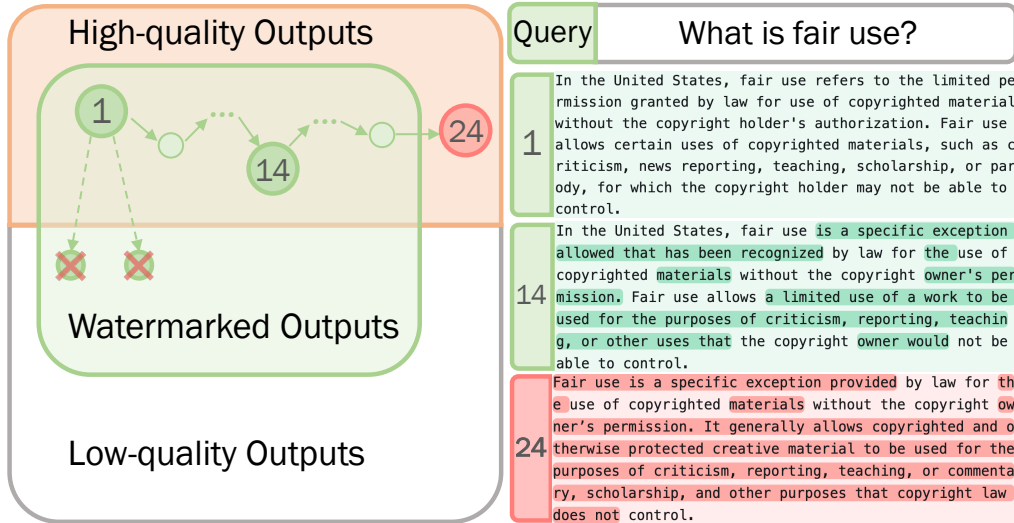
High-quality Outputs

1

14

24

Watermarked Outputs

Low-quality Outputs

Query What is fair use?

1 In the United States, fair use refers to the limited pe rmission granted by law for use of copyrighted material without the copyright holder's authorization. Fair use allows certain uses of copyrighted materials, such as c riticism, news reporting, teaching, scholarship, or par ody, for which the copyright holder may not be able to control.

14 In the United States, fair use is a specific exception allowed that has been recognized by law for the use of copyrighted materials without the copyright owner's per mission. Fair use allows a limited use of a work to be used for the purposes of criticism, reporting, teachin g, or other uses that the copyright owner would not be able to control.

24 Fair use is a specific exception provided by law for th e use of copyrighted materials without the copyright ow ner's permission. It generally allows copyrighted and o therwise protected creative material to be used for the purposes of criticism, reporting, teaching, or commenta ry, scholarship, and other purposes that copyright law does not control.